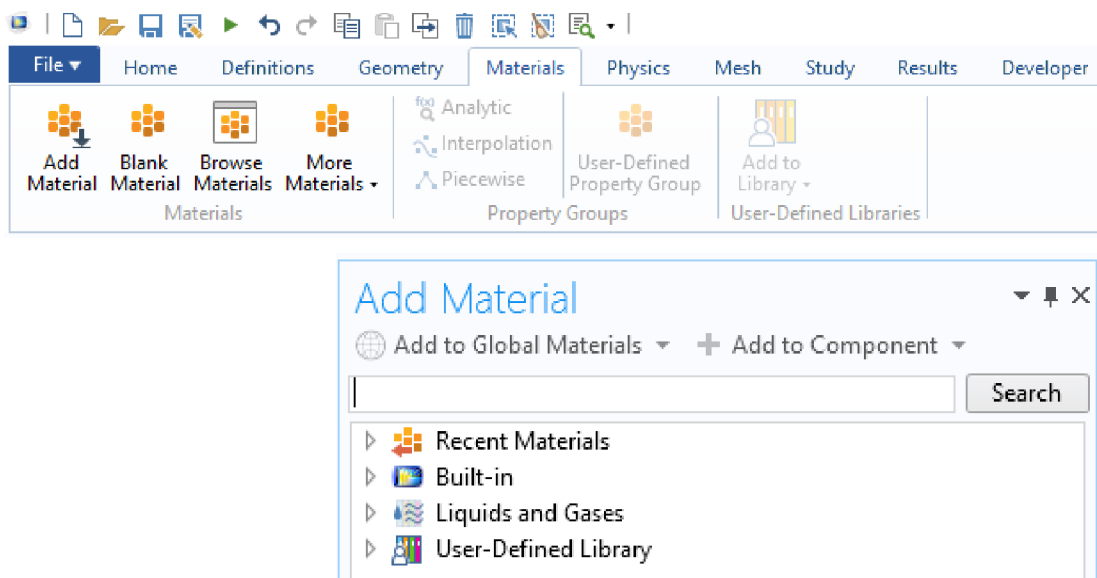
File ▾ Home Definitions Geometry Materials Physics Mesh Study Results Developer

Add Material
Blank Material
Browse Materials
More Materials ▾
Materials

Analytic
Interpolation
Piecewise
User-Defined Property Group
Property Groups

Add to Library ▾
User-Defined Libraries

Add Material

Add to Global Materials ▾ Add to Component ▾

Search

Recent Materials
Built-in
Liquids and Gases
User-Defined Library